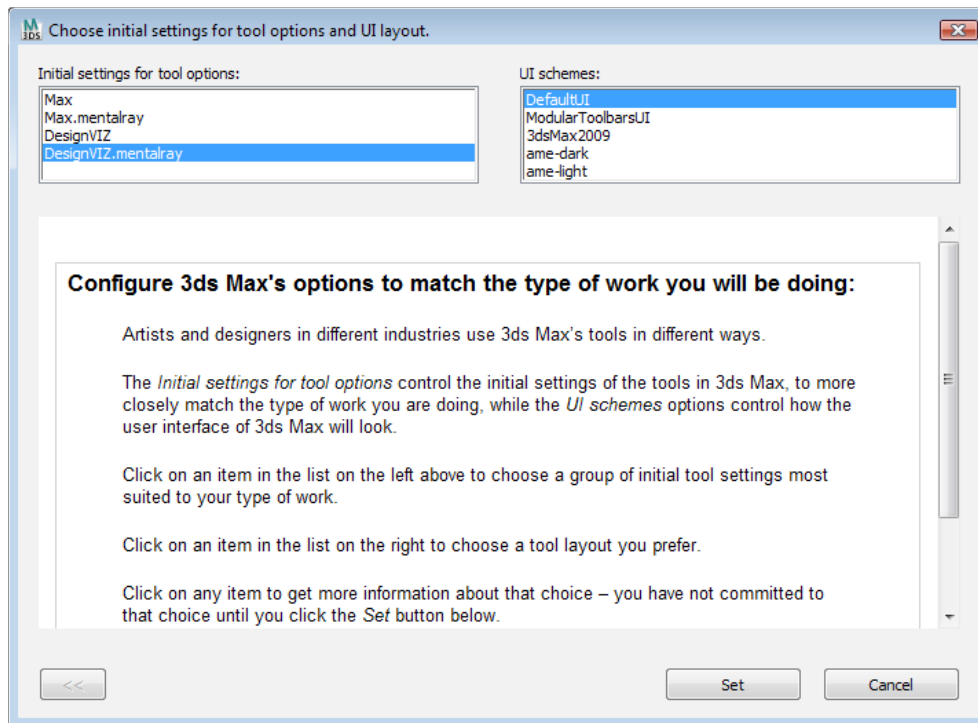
3DS Choose initial settings for tool options and UI layout.

Initial settings for tool options:
Max
Max.mentalray
DesignVIZ
DesignVIZ.mentalray

UI schemes:
DefaultUI
ModularToolbarsUI
3dsMax2009
ame-dark
ame-light

Configure 3ds Max's options to match the type of work you will be doing:

Artists and designers in different industries use 3ds Max's tools in different ways.

The Initial settings for tool options control the initial settings of the tools in 3ds Max, to more closely match the type of work you are doing, while the UI schemes options control how the user interface of 3ds Max will look.

Click on an item in the list on the left above to choose a group of initial tool settings most suited to your type of work.

Click on an item in the list on the right to choose a tool layout you prefer.

Click on any item to get more information about that choice – you have not committed to that choice until you click the Set button below.

<<

Set

Cancel